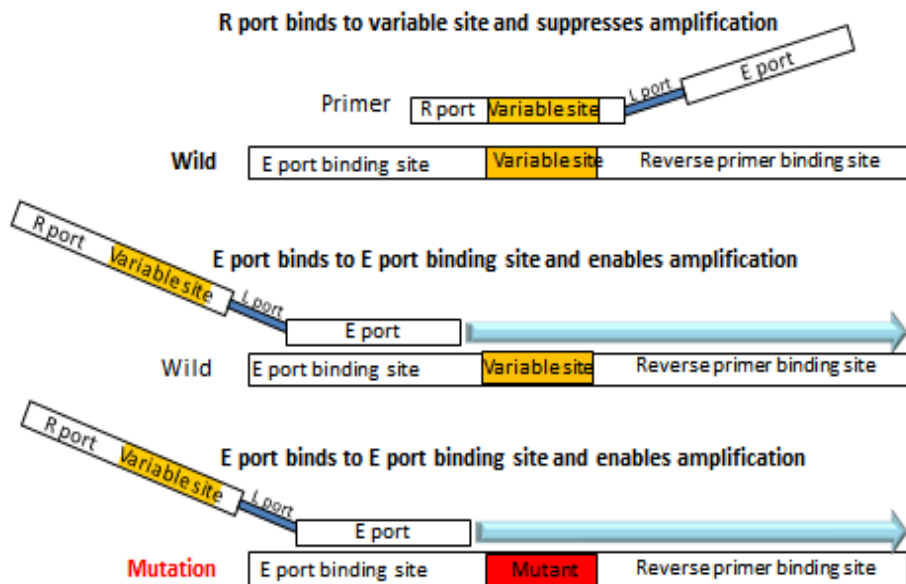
R port binds to variable site and suppresses amplification

Primer R port Variable site L port E port

Wild E port binding site Variable site Reverse primer binding site

R port Variable site L port

E port binds to E port binding site and enables amplification

E port

Wild E port binding site Variable site Reverse primer binding site

R port Variable site L port

E port binds to E port binding site and enables amplification

E port

Mutation E port binding site Mutant Reverse primer binding site